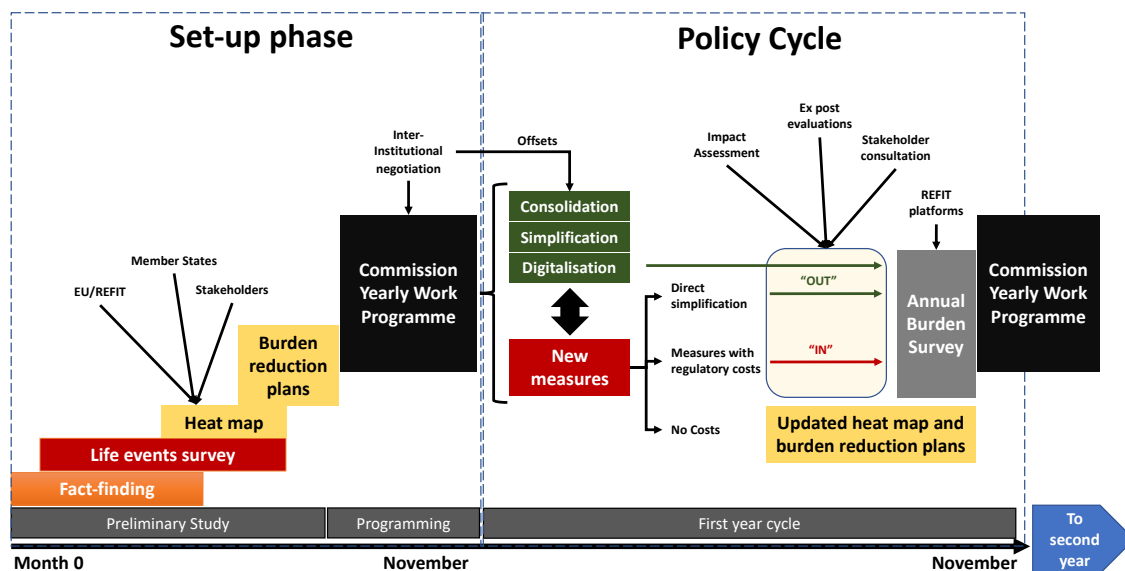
Set-up phase

Policy Cycle

Inter-Institutional negotiation

Offsets

Ex post evaluations

Impact Assessment

Stakeholder consultation

REFIT platforms

Member States

EU/REFIT

Stakeholders

Commission Yearly Work Programme

Consolidation

Simplification

Digitalisation

"OUT"

Annual Burden Survey

Commission Yearly Work Programme

Direct simplification

Burden reduction plans

New measures

Measures with regulatory costs

"IN"

Heat map

No Costs

Updated heat map and burden reduction plans

Life events survey

Fact-finding

Preliminary Study

Programming

First year cycle

To second year

Month 0

November

November